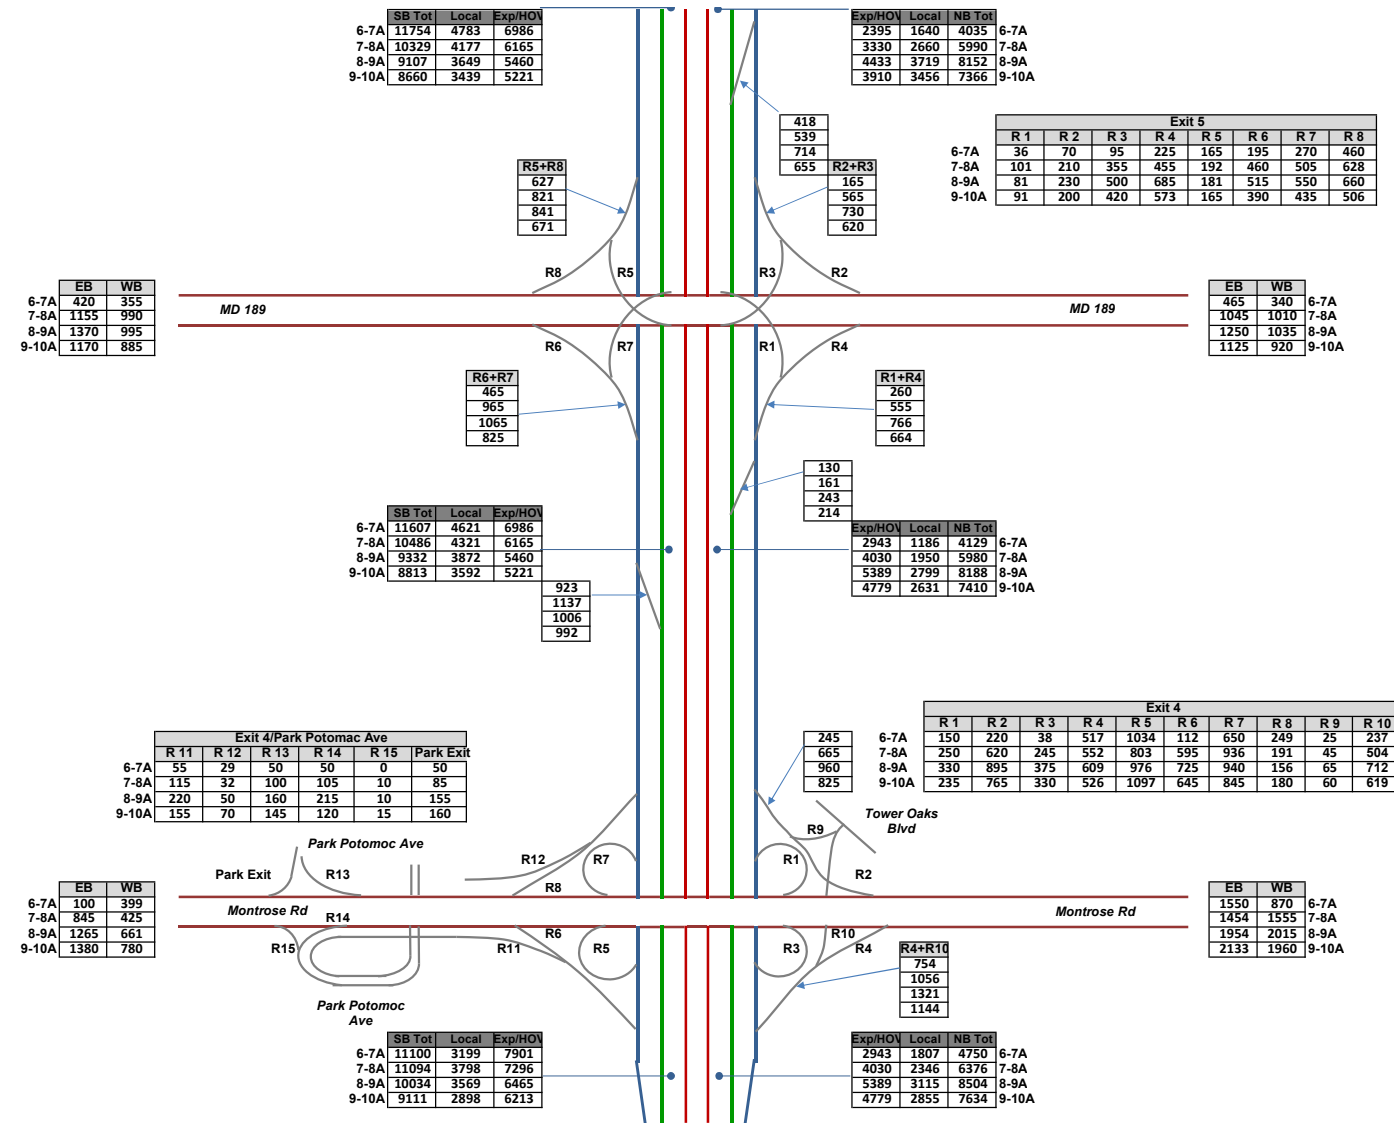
| | SB Tot | Local | Exp/HOV |
|---|---|---|---|
| 6-7A | 11754 | 4783 | 6986 |
| 7-8A | 10329 | 4177 | 6165 |
| 8-9A | 9107 | 3649 | 5460 |
| 9-10A | 8660 | 3439 | 5221 |

| Exp/HOV | Local | NB Tot | |
|---|---|---|---|
| 2395 | 1640 | 4035 | 6-7A |
| 3330 | 2660 | 5990 | 7-8A |
| 4433 | 3719 | 8152 | 8-9A |
| 3910 | 3456 | 7366 | 9-10A |

| 418 |
|---|
| 539 |
| 714 |
| 655 |

| Exit 5 | | | | | | | | |
|---|---|---|---|---|---|---|---|---|
| | R 1 | R 2 | R 3 | R 4 | R 5 | R 6 | R 7 | R 8 |
| 6-7A | 36 | 70 | 95 | 225 | 165 | 195 | 270 | 460 |
| 7-8A | 101 | 210 | 355 | 455 | 192 | 460 | 505 | 628 |
| 8-9A | 81 | 230 | 500 | 685 | 181 | 515 | 550 | 660 |
| 9-10A | 91 | 200 | 420 | 573 | 165 | 390 | 435 | 506 |

| R5+R8 |
|---|
| 627 |
| 821 |
| 841 |
| 671 |

| R2+R3 |
|---|
| 165 |
| 565 |
| 730 |
| 620 |

R8 R5 R3 R2

| | EB | WB |
|---|---|---|
| 6-7A | 420 | 355 |
| 7-8A | 1155 | 990 |
| 8-9A | 1370 | 995 |
| 9-10A | 1170 | 885 |

MD 189

MD 189

| EB | WB | |
|---|---|---|
| 465 | 340 | 6-7A |
| 1045 | 1010 | 7-8A |
| 1250 | 1035 | 8-9A |
| 1125 | 920 | 9-10A |

R6 R7 R1 R4

| R6+R7 |
|---|
| 465 |
| 965 |
| 1065 |
| 825 |

| R1+R4 |
|---|
| 260 |
| 555 |
| 766 |
| 664 |

| 130 |
|---|
| 161 |
| 243 |
| 214 |

| | SB Tot | Local | Exp/HOV |
|---|---|---|---|
| 6-7A | 11607 | 4621 | 6986 |
| 7-8A | 10486 | 4321 | 6165 |
| 8-9A | 9332 | 3872 | 5460 |
| 9-10A | 8813 | 3592 | 5221 |

| Exp/HOV | Local | NB Tot | |
|---|---|---|---|
| 2943 | 1186 | 4129 | 6-7A |
| 4030 | 1950 | 5980 | 7-8A |
| 5389 | 2799 | 8188 | 8-9A |
| 4779 | 2631 | 7410 | 9-10A |

| 923 |
|---|
| 1137 |
| 1006 |
| 992 |

| Exit 4 | | | | | | | | | | |
|---|---|---|---|---|---|---|---|---|---|---|
| | R 1 | R 2 | R 3 | R 4 | R 5 | R 6 | R 7 | R 8 | R 9 | R 10 |
| 6-7A | 150 | 220 | 38 | 517 | 1034 | 112 | 650 | 249 | 25 | 237 |
| 7-8A | 250 | 620 | 245 | 552 | 803 | 595 | 936 | 191 | 45 | 504 |
| 8-9A | 330 | 895 | 375 | 609 | 976 | 725 | 940 | 156 | 65 | 712 |
| 9-10A | 235 | 765 | 330 | 526 | 1097 | 645 | 845 | 180 | 60 | 619 |

| 245 |
|---|
| 665 |
| 960 |
| 825 |

| Exit 4/Park Potomac Ave | | | | | | |
|---|---|---|---|---|---|---|
| | R 11 | R 12 | R 13 | R 14 | R 15 | Park Exit |
| 6-7A | 55 | 29 | 50 | 50 | 0 | 50 |
| 7-8A | 115 | 32 | 100 | 105 | 10 | 85 |
| 8-9A | 220 | 50 | 160 | 215 | 10 | 155 |
| 9-10A | 155 | 70 | 145 | 120 | 15 | 160 |

Tower Oaks Blvd

Park Potomoc Ave

R9 R12 R7 R1 R2 Park Exit R13 R8

| | EB | WB |
|---|---|---|
| 6-7A | 100 | 399 |
| 7-8A | 845 | 425 |
| 8-9A | 1265 | 661 |
| 9-10A | 1380 | 780 |

Montrose Rd R14

Montrose Rd

| EB | WB | |
|---|---|---|
| 1550 | 870 | 6-7A |
| 1454 | 1555 | 7-8A |
| 1954 | 2015 | 8-9A |
| 2133 | 1960 | 9-10A |

R15 R11 R6 R5 R3 R10 R4

| R4+R10 |
|---|
| 754 |
| 1056 |
| 1321 |
| 1144 |

Park Potomoc Ave

| | SB Tot | Local | Exp/HOV |
|---|---|---|---|
| 6-7A | 11100 | 3199 | 7901 |
| 7-8A | 11094 | 3798 | 7296 |
| 8-9A | 10034 | 3569 | 6465 |
| 9-10A | 9111 | 2898 | 6213 |

| Exp/HOV | Local | NB Tot | |
|---|---|---|---|
| 2943 | 1807 | 4750 | 6-7A |
| 4030 | 2346 | 6376 | 7-8A |
| 5389 | 3115 | 8504 | 8-9A |
| 4779 | 2855 | 7634 | 9-10A |